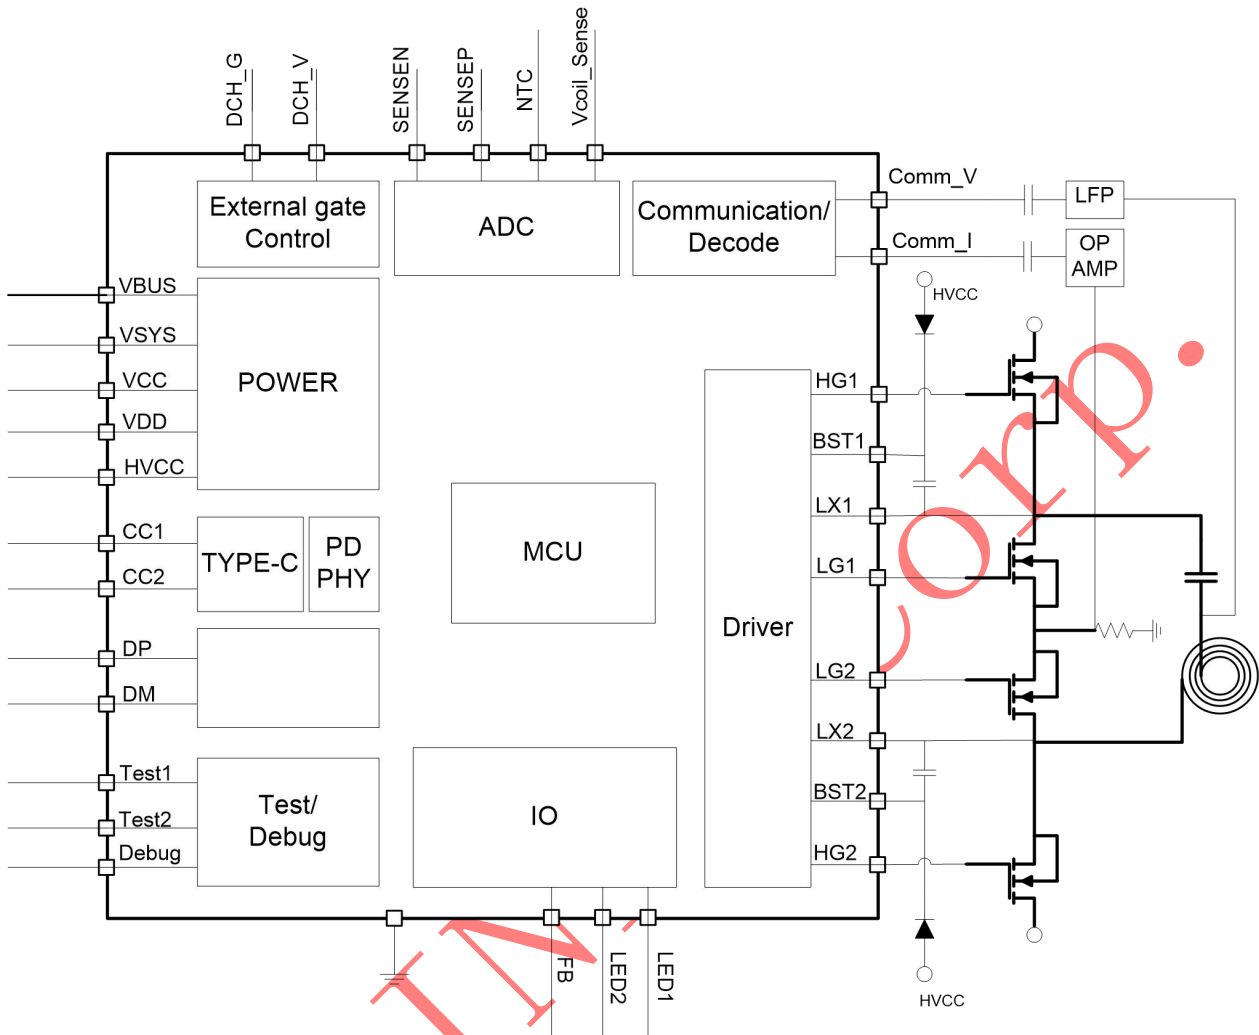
DCH_G
DCH_V
SENSEN
SENSEP
NTC
Vcoil_Sense

External gate Control

ADC

Communication/ Decode

Comm_V
LFP
Comm_I
OP AMP
HVCC

VBUS
VSYS
VCC
VDD
HVCC

POWER

CC1
CC2

TYPE-C

PD PHY

MCU

Driver

HG1
BST1
LX1
LG1
LG2
LX2
BST2
HG2

DP
DM

Test1
Test2
Debug

Test/ Debug

IO

FB
LED2
LED1

HVCC

corp.